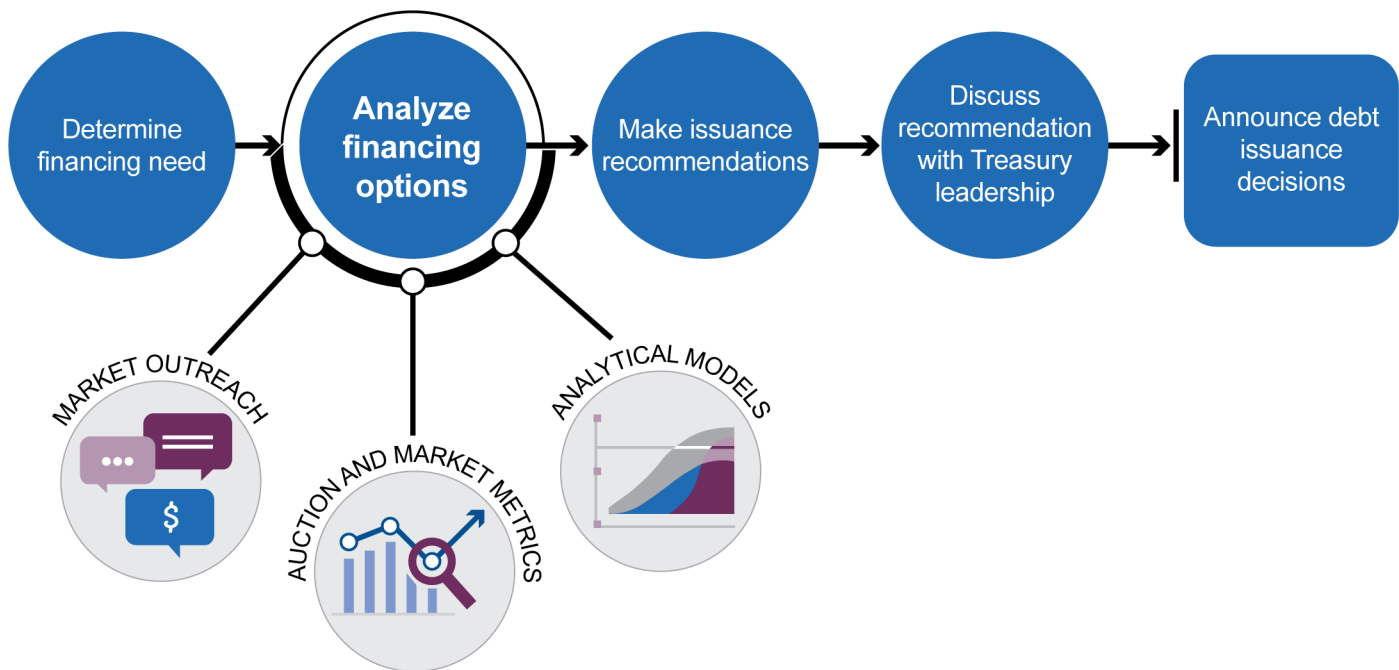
Determine financing need

Analyze financing options

Make issuance recommendations

Discuss recommendation with Treasury leadership

Announce debt issuance decisions

MARKET OUTREACH

$

AUCTION AND MARKET METRICS

ANALYTICAL MODELS